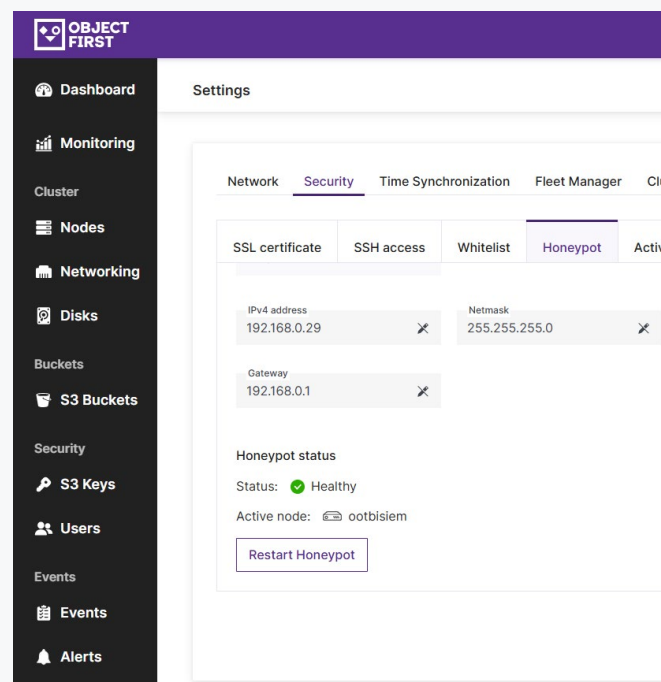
OBJECT FIRST

Dashboard

Monitoring

Cluster

Nodes

Networking

Disks

Buckets

S3 Buckets

Security

S3 Keys

Users

Events

Events

Alerts

Settings

Network Security Time Synchronization Fleet Manager Cl

SSL certificate SSH access Whitelist Honeypot Activ

IPv4 address
192.168.0.29

Netmask
255.255.255.0

Gateway
192.168.0.1

Honeypot status

Status: Healthy

Active node: ootbisiem

Restart Honeypot